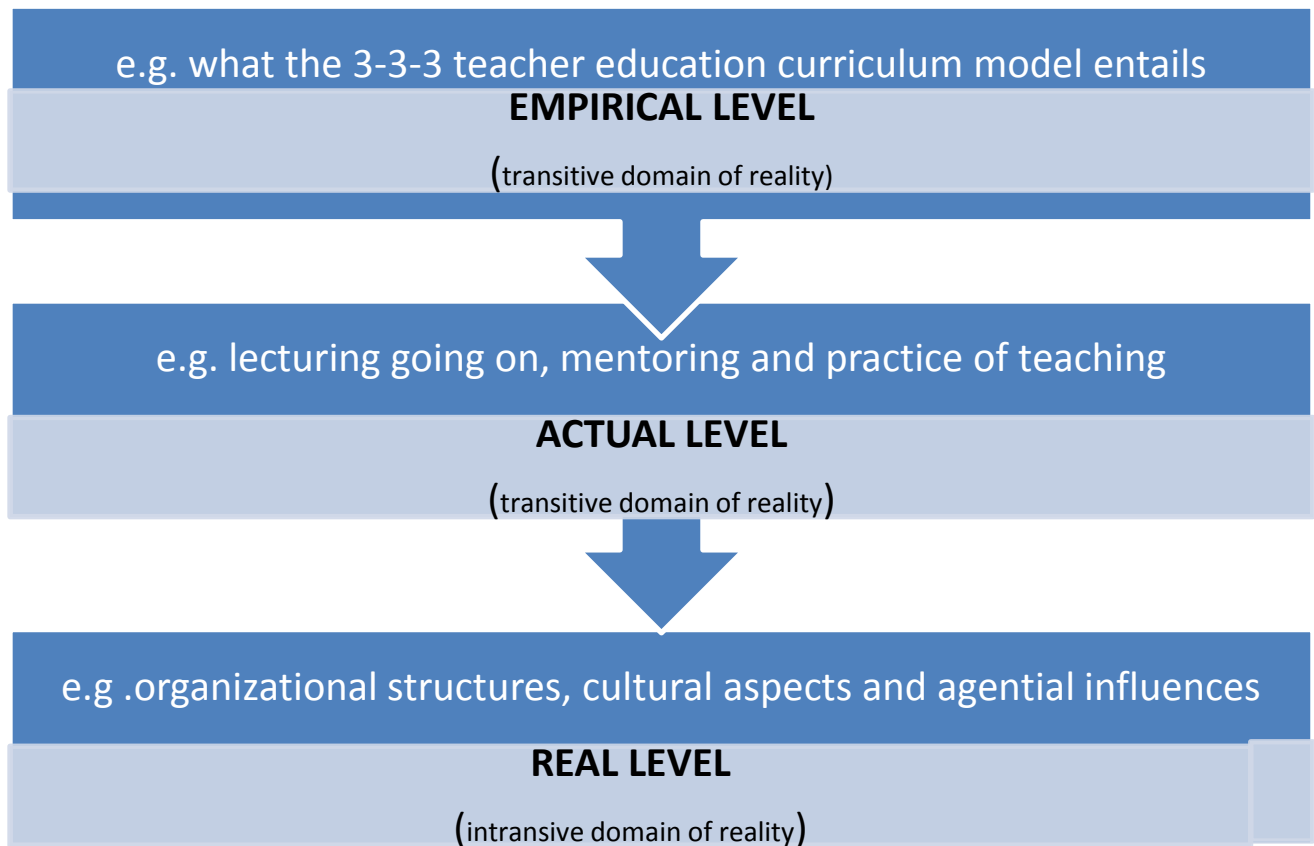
e.g. what the 3-3-3 teacher education curriculum model entails

**EMPIRICAL LEVEL**

(transitive domain of reality)

e.g. lecturing going on, mentoring and practice of teaching

**ACTUAL LEVEL**

(transitive domain of reality)

e.g .organizational structures, cultural aspects and agential influences

**REAL LEVEL**

(intransive domain of reality)